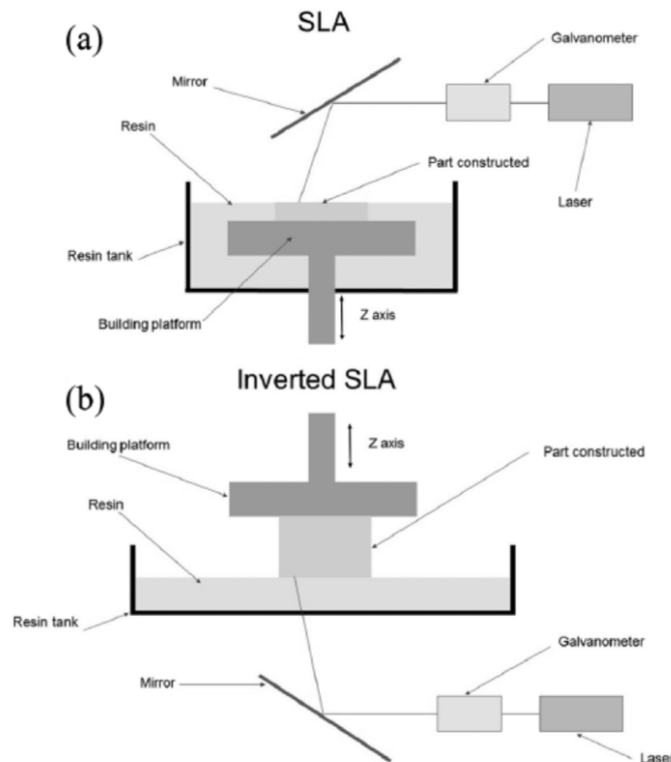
(a)

SLA

Galvanometer

Mirror

Resin

Part constructed

Laser

Resin tank

Building platform

Z axis

(b)

Inverted SLA

Building platform

Z axis

Part constructed

Resin

Resin tank

Galvanometer

Mirror

Laser